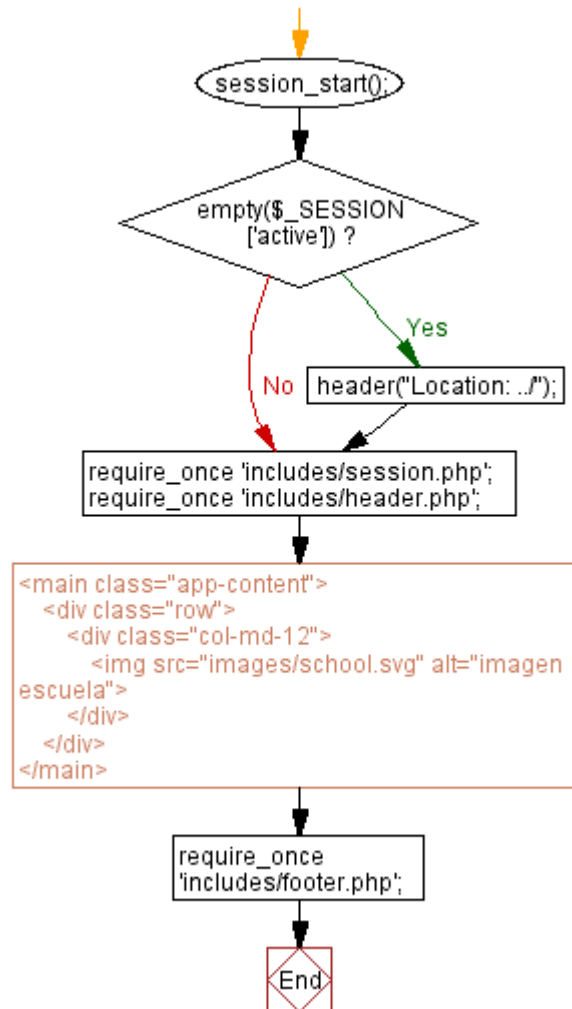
session_start();

empty($_SESSION ['active']) ?

Yes

No

header("Location: ../");

require_once 'includes/session.php';
require_once 'includes/header.php';

<main class="app-content">
<div class="row">
<div class="col-md-12">
<img src="images/school.svg" alt="imagen escuela">
</div>
</div>
</main>

require_once 'includes/footer.php';

End